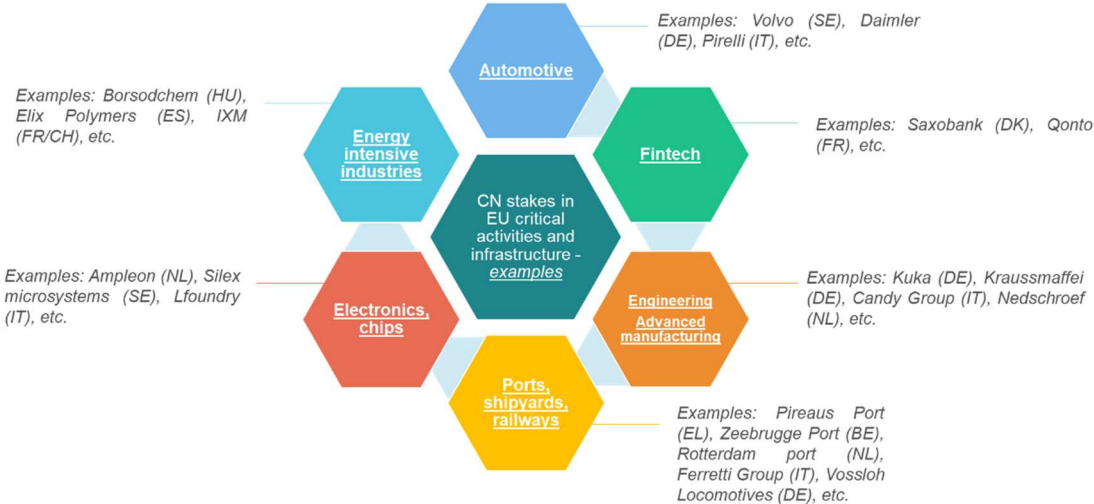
Examples: Volvo (SE), Daimler (DE), Pirelli (IT), etc.

Automotive

Examples: Borsodchem (HU), Elix Polymers (ES), IXM (FR/CH), etc.

Energy intensive industries

Fintech

Examples: Saxobank (DK), Qonto (FR), etc.

CN stakes in EU critical activities and infrastructure - *examples*

Examples: Ampleon (NL), Silex microsystems (SE), Lfoundry (IT), etc.

Electronics, chips

Engineering
Advanced manufacturing

Examples: Kuka (DE), Kraussmaffei (DE), Candy Group (IT), Nedschroef (NL), etc.

Ports, shipyards, railways

Examples: Pireaus Port (EL), Zeebrugge Port (BE), Rotterdam port (NL), Ferretti Group (IT), Vossloh Locomotives (DE), etc.